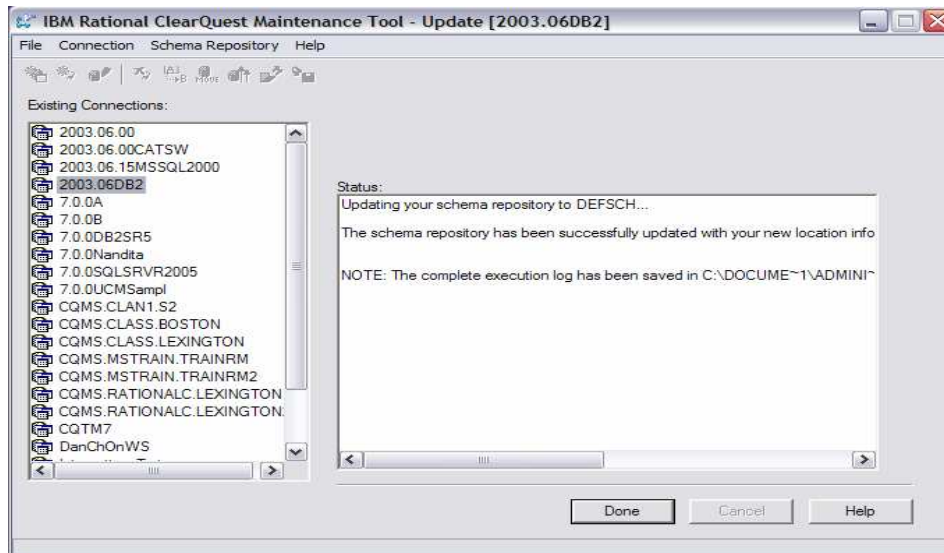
IBM Rational ClearQuest Maintenance Tool - Update [2003.06DB2]

File Connection Schema Repository Help

Existing Connections:

2003.06.00
2003.06.00CATSW
2003.06.15MSSQL2000
2003.06DB2
7.0.0A
7.0.0B
7.0.0DB2SR5
7.0.0Nandita
7.0.0SQLSRVR2005
7.0.0UCMSampl
CQMS.CLAN1.S2
CQMS.CLASS.BOSTON
CQMS.CLASS.LEXINGTON
CQMS.MSTRAIN.TRAINRM
CQMS.MSTRAIN.TRAINRM2
CQMS.RATIONALC.LEXINGTON
CQMS.RATIONALC.LEXINGTON
CQTM7
DanChOnWS
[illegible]

Status:

Updating your schema repository to DEFSCH...

The schema repository has been successfully updated with your new location info

NOTE: The complete execution log has been saved in C:\DOCUME~1\ADMINI~

Done Cancel Help